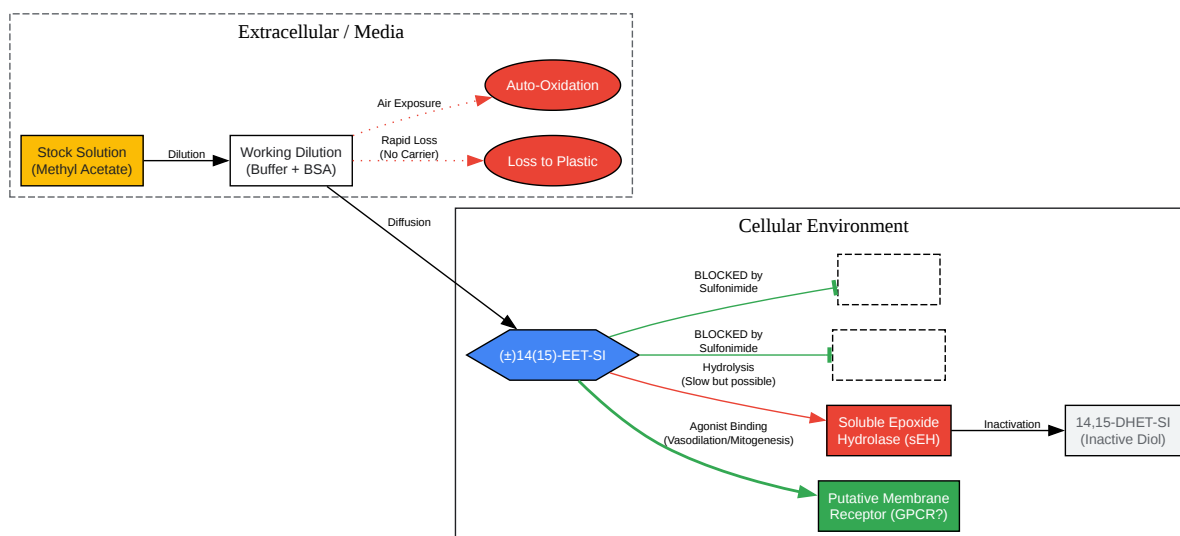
Extracellular / Media

Stock Solution (Methyl Acetate)

Dilution

Working Dilution (Buffer + BSA)

Air Exposure

Auto-Oxidation

Rapid Loss (No Carrier)

Loss to Plastic

Diffusion

Cellular Environment

BLOCKED by Sulfonimide

BLOCKED by Sulfonimide

(±)14(15)-EET-SI

Hydrolysis (Slow but possible)

Agonist Binding (Vasodilation/Mitogenesis)

Soluble Epoxide Hydrolase (sEH)

Inactivation

14,15-DHET-SI (Inactive Diol)

Putative Membrane Receptor (GPCR?)